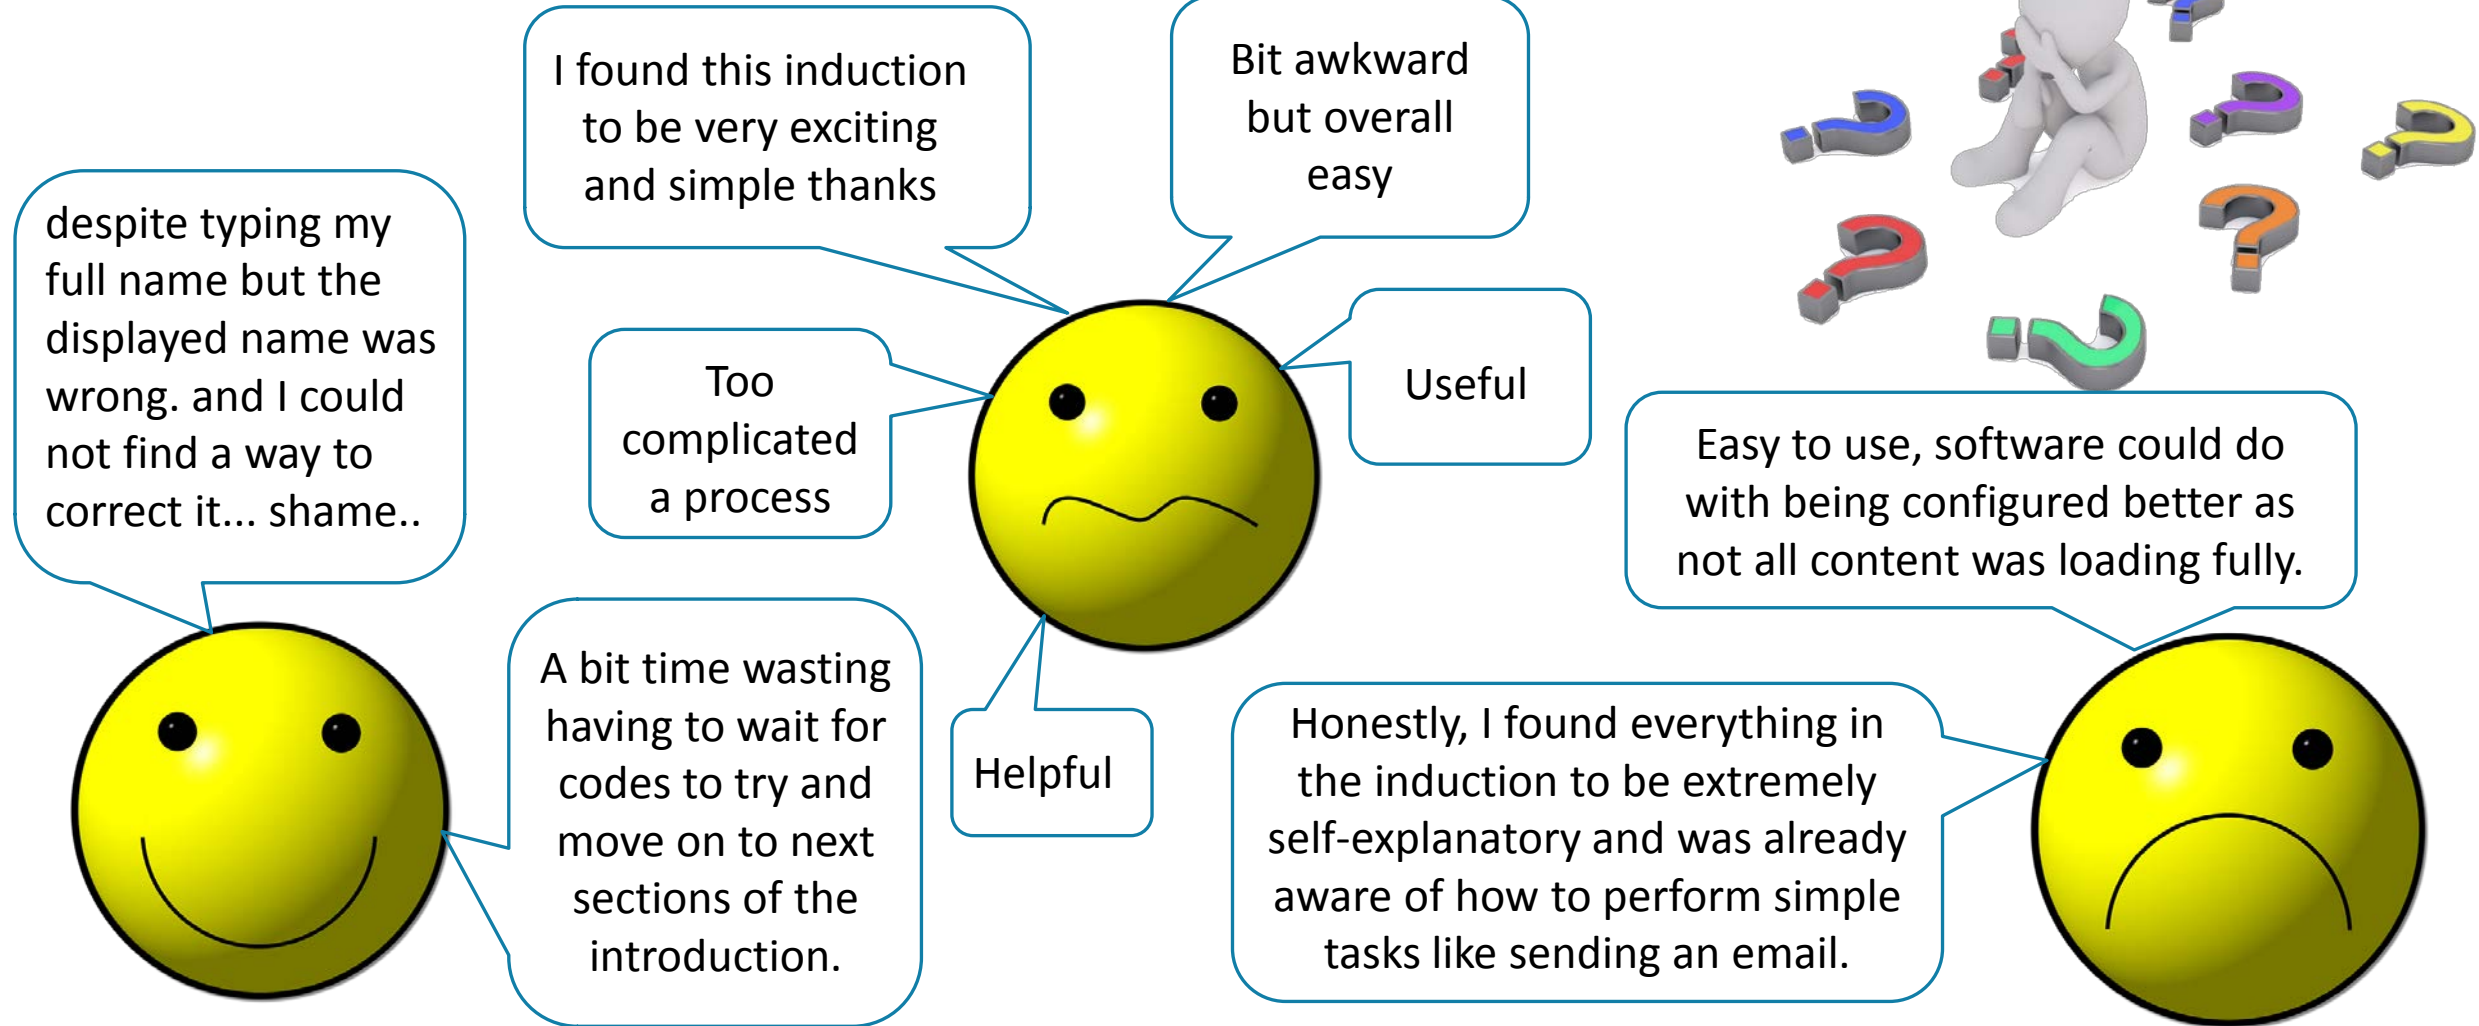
despite typing my full name but the displayed name was wrong. and I could not find a way to correct it... shame..

I found this induction to be very exciting and simple thanks

Bit awkward but overall easy

Too complicated a process

Useful

Easy to use, software could do with being configured better as not all content was loading fully.

A bit time wasting having to wait for codes to try and move on to next sections of the introduction.

Helpful

Honestly, I found everything in the induction to be extremely self-explanatory and was already aware of how to perform simple tasks like sending an email.